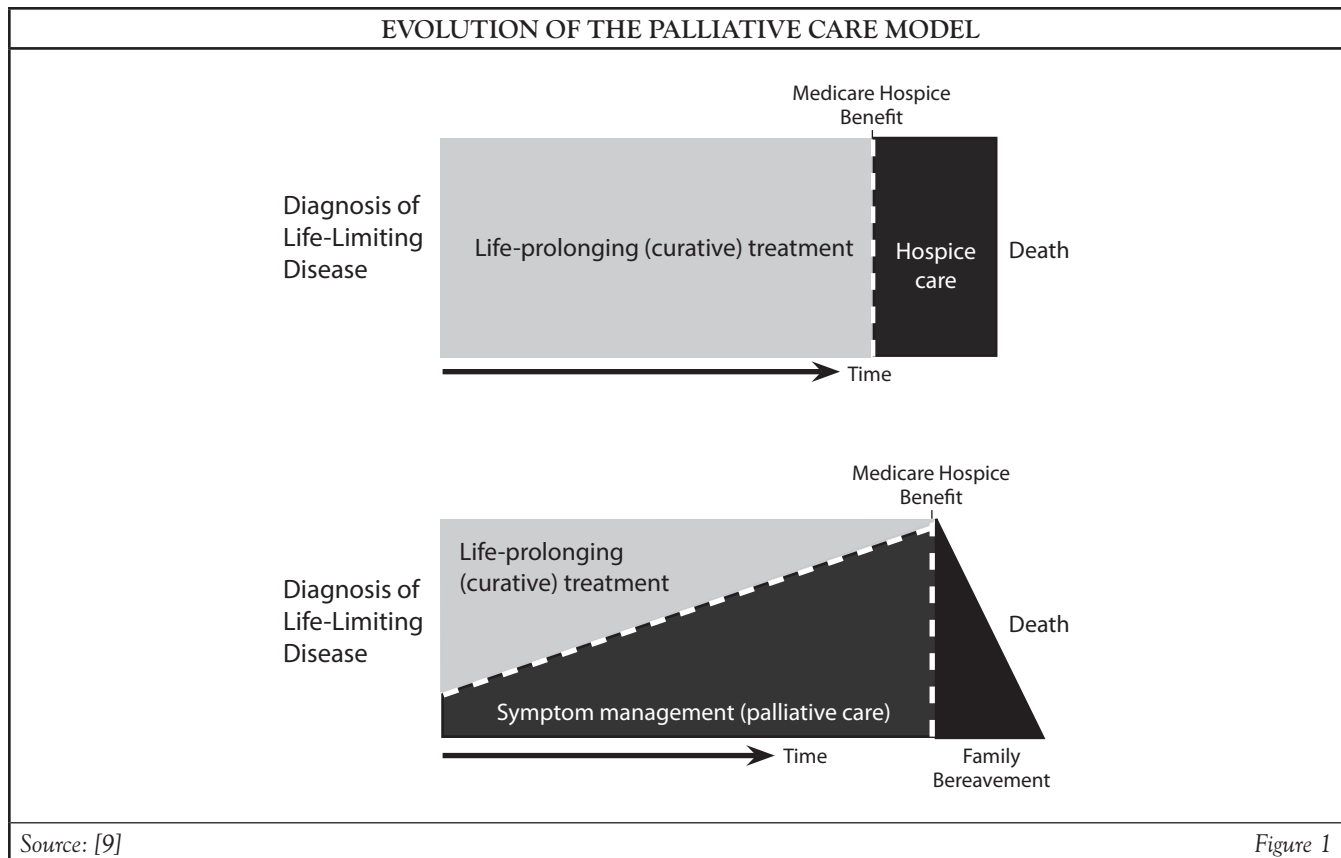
EVOLUTION OF THE PALLIATIVE CARE MODEL

Medicare Hospice Benefit

Diagnosis of Life-Limiting Disease

Life-prolonging (curative) treatment

Hospice care

Death

Time

Medicare Hospice Benefit

Life-prolonging (curative) treatment

Diagnosis of Life-Limiting Disease

Death

Symptom management (palliative care)

Time

Family Bereavement

Source: [9]

Figure 1